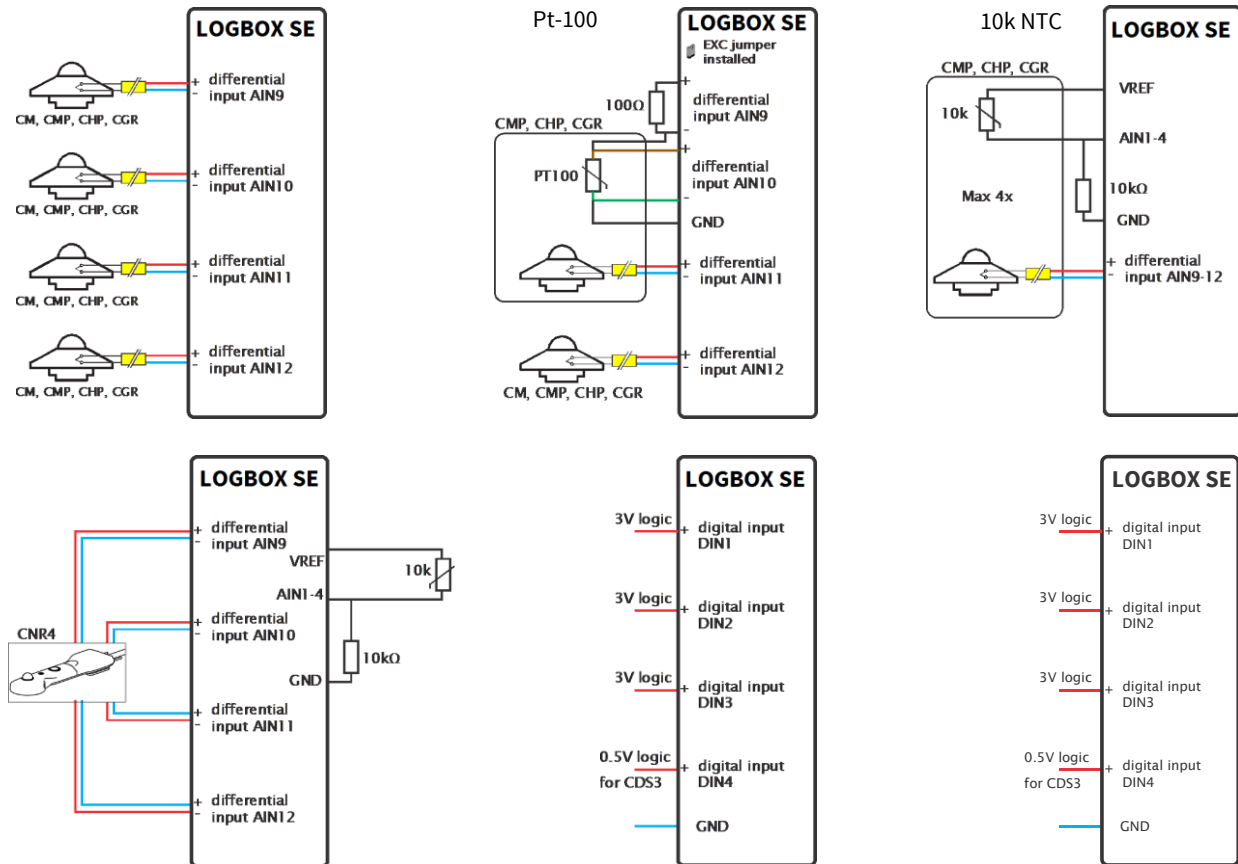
LOGBOX SE

+ differential
- input AIN9
CM, CMP, CHP, CGR

+ differential
- input AIN10
CM, CMP, CHP, CGR

+ differential
- input AIN11
CM, CMP, CHP, CGR

+ differential
- input AIN12
CM, CMP, CHP, CGR

Pt-100

LOGBOX SE

EXC jumper installed

100Ω
+ differential
- input AIN9

CMP, CHP, CGR
PT100
+ differential
- input AIN10
GND

+ differential
- input AIN11

+ differential
- input AIN12
CM, CMP, CHP, CGR

10k NTC

LOGBOX SE

CMP, CHP, CGR
10k
VREF
AIN1-4
Max 4x
10kΩ
GND
+ differential
- input AIN9-12

LOGBOX SE

+ differential
- input AIN9
VREF
10k
AIN1-4
CNR4
+ differential
- input AIN10
10kΩ
GND
+ differential
- input AIN11

+ differential
- input AIN12

LOGBOX SE

3V logic
+ digital input DIN1

3V logic
+ digital input DIN2

3V logic
+ digital input DIN3

0.5V logic for CDS3
+ digital input DIN4

GND

LOGBOX SE

3V logic
+ digital input DIN1

3V logic
+ digital input DIN2

3V logic
+ digital input DIN3

0.5V logic for CDS3
+ digital input DIN4

GND